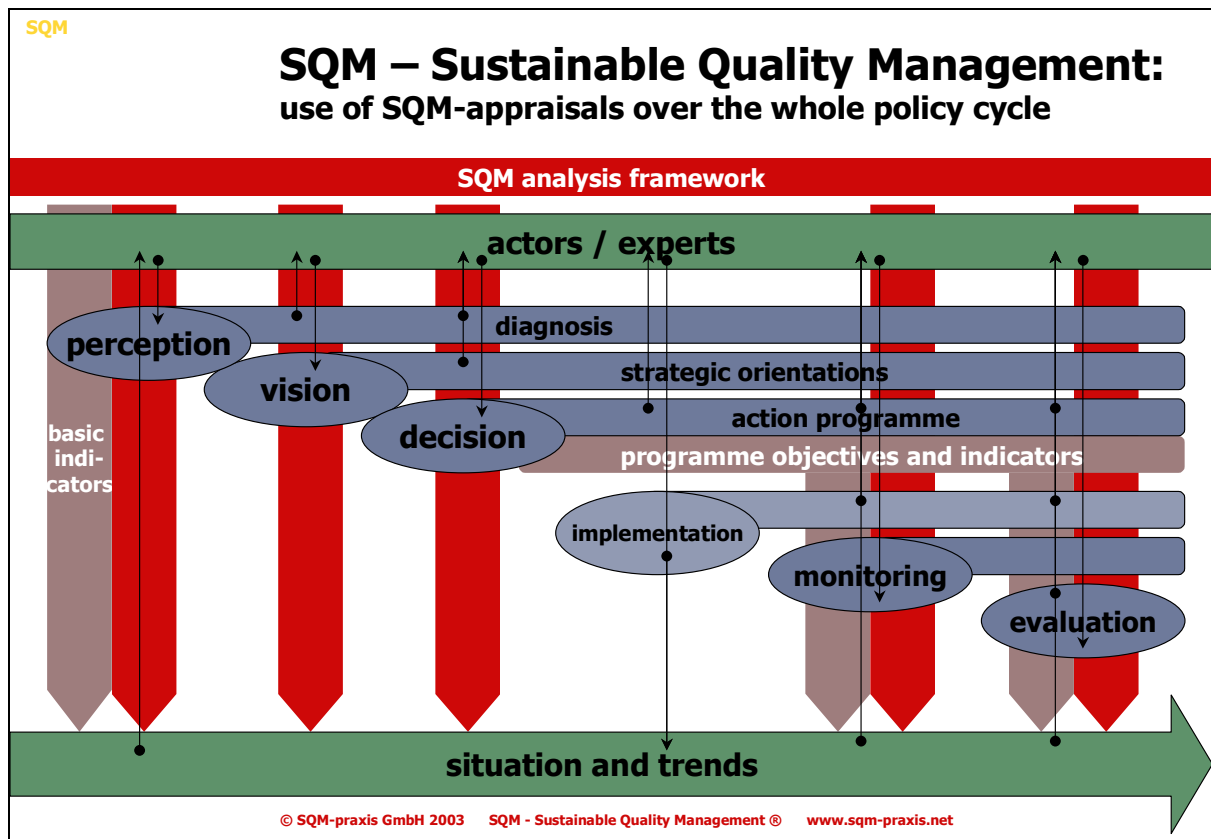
SQM

SQM – Sustainable Quality Management:
use of SQM-appraisals over the whole policy cycle

SQM analysis framework

actors / experts

diagnosis

perception

strategic orientations

vision

action programme

decision

basic indicators

programme objectives and indicators

implementation

monitoring

evaluation

situation and trends

© SQM-praxis GmbH 2003 SQM - Sustainable Quality Management ® www.sqm-praxis.net